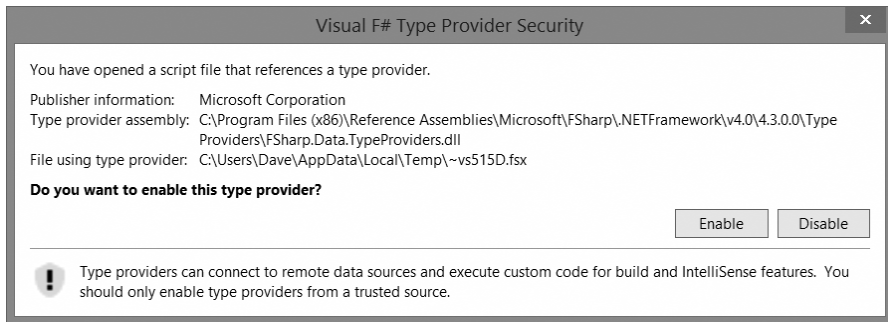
Visual F# Type Provider Security

×

You have opened a script file that references a type provider.

Publisher information: Microsoft Corporation
Type provider assembly: C:\Program Files (x86)\Reference Assemblies\Microsoft\FSharp\.NETFramework\v4.0\4.3.0.0\Type Providers\FSharp.Data.TypeProviders.dll
File using type provider: C:\Users\Dave\AppData\Local\Temp\~vs515D.fsx

**Do you want to enable this type provider?**

Enable Disable

Type providers can connect to remote data sources and execute custom code for build and IntelliSense features. You should only enable type providers from a trusted source.